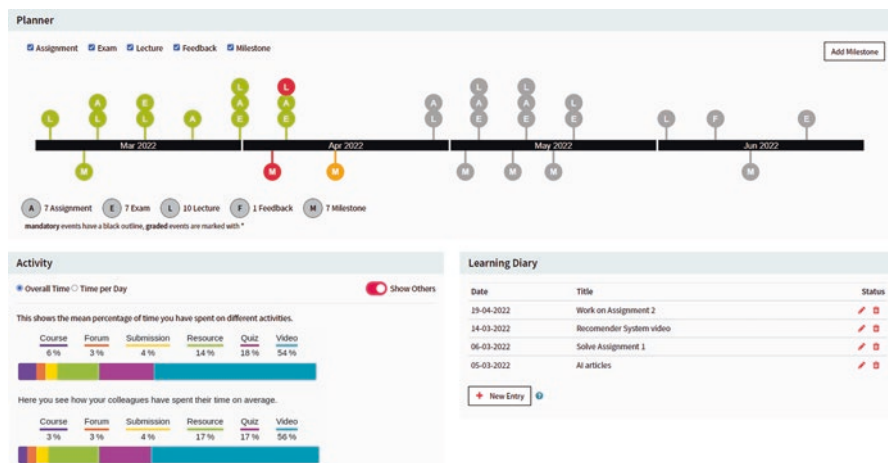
Planner

Assignment Exam Lecture Feedback Milestone

Add Milestone

L A L E L A L E A L A E A L E A L A L E A L A E L E L F E

Mar 2022 Apr 2022 May 2022 Jun 2022

M M M M M M M

A 7 Assignment E 7 Exam L 10 Lecture F 1 Feedback M 7 Milestone

mandatory events have a black outline, graded events are marked with *

Activity

Overall Time Time per Day

Show Others

This shows the mean percentage of time you have spent on different activities.

| Course | Forum | Submission | Resource | Quiz | Video |
|---|---|---|---|---|---|
| 6 % | 3 % | 4 % | 14 % | 18 % | 54 % |

Here you see how your colleagues have spent their time on average.

| Course | Forum | Submission | Resource | Quiz | Video |
|---|---|---|---|---|---|
| 3 % | 3 % | 4 % | 17 % | 17 % | 56 % |

Learning Diary

| Date | Title | Status |
|---|---|---|
| 19-04-2022 | Work on Assignment 2 | |
| 14-03-2022 | Recomender System video | |
| 06-03-2022 | Solve Assignment 1 | |
| 05-03-2022 | AI articles | |

+ New Entry